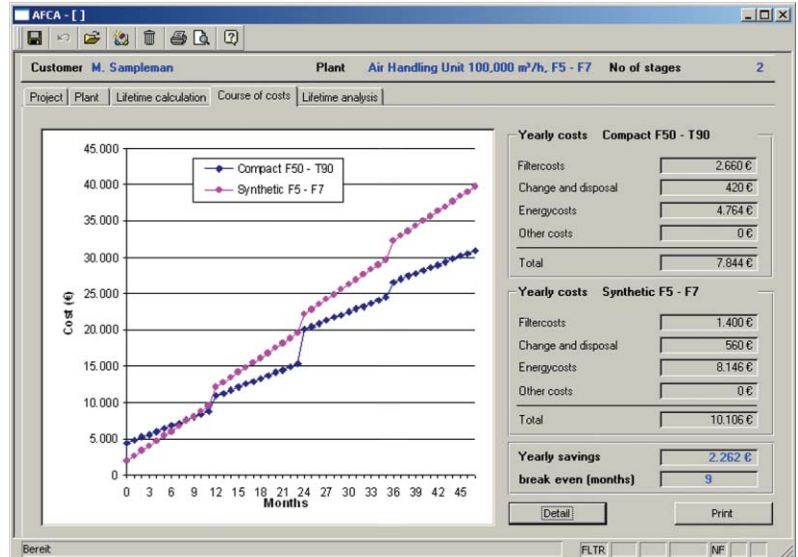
AFCA - [ ]

Customer M. Sampleman Plant Air Handling Unit 100,000 m³/h, F5 - F7 No of stages 2

Project | Plant | Lifetime calculation | Course of costs | Lifetime analysis

Compact F50 - T90
Synthetic F5 - F7

45.000
40.000
35.000
30.000
25.000
20.000
15.000
10.000
5.000
0

Cost (€)

0 3 6 9 12 15 18 21 24 27 30 33 36 39 42 45
Months

Yearly costs Compact F50 - T90

| | |
|---|---|
| Filtercosts | 2.660 € |
| Change and disposal | 420 € |
| Energycosts | 4.764 € |
| Other costs | 0 € |
| Total | 7.844 € |

Yearly costs Synthetic F5 - F7

| | |
|---|---|
| Filtercosts | 1.400 € |
| Change and disposal | 560 € |
| Energycosts | 8.146 € |
| Other costs | 0 € |
| Total | 10.106 € |

| | |
|---|---|
| Yearly savings | 2.262 € |
| break even (months) | 9 |

Detail Print

Bereit FLTR NF